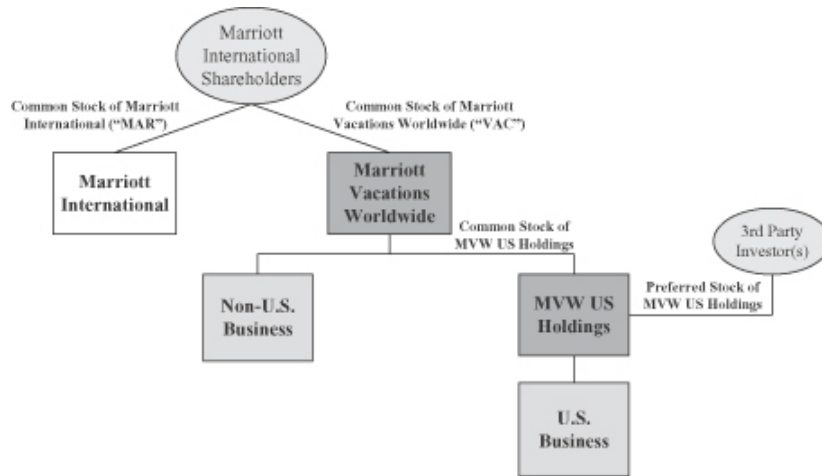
Marriott International Shareholders

Common Stock of Marriott International ("MAR")

Common Stock of Marriott Vacations Worldwide ("VAC")

Marriott International

Marriott Vacations Worldwide

Common Stock of MVW US Holdings

3rd Party Investor(s)

Non-U.S. Business

MVW US Holdings

Preferred Stock of MVW US Holdings

U.S. Business